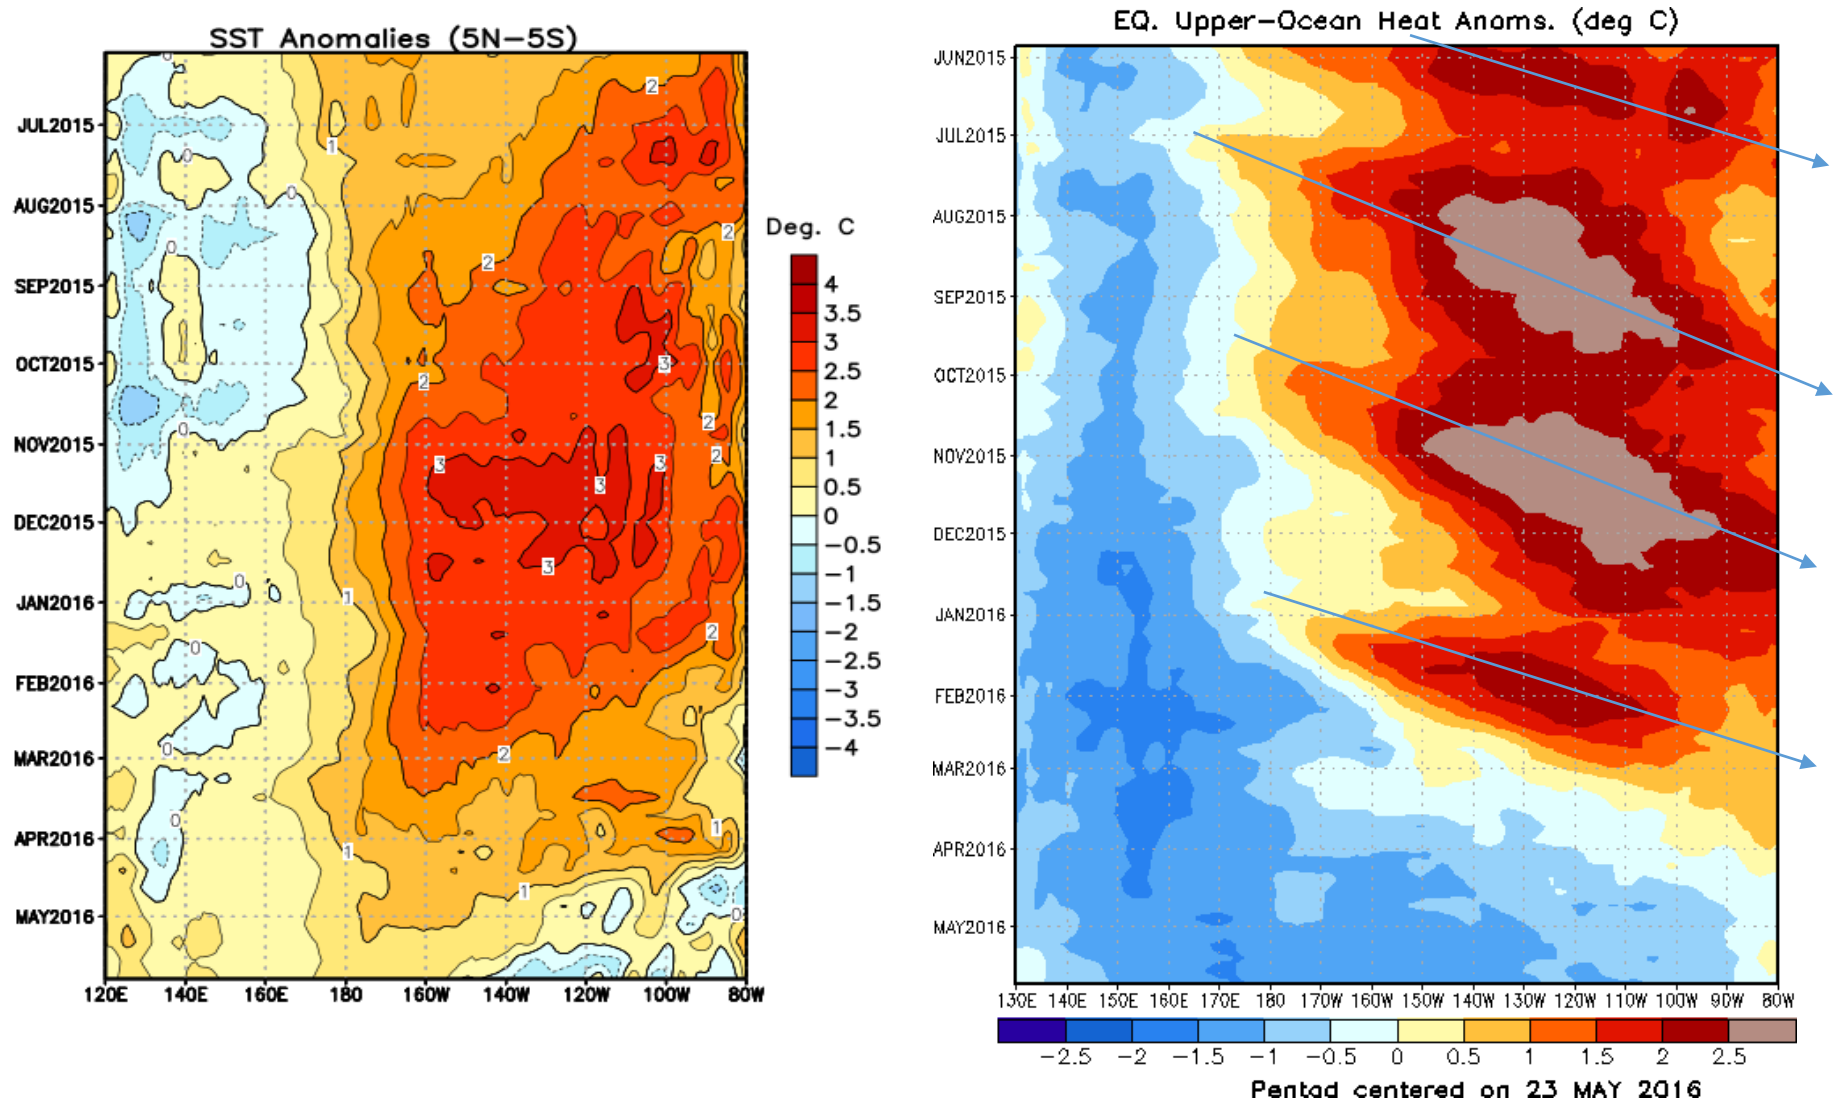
SST Anomalies (5N–5S)

JUL2015
AUG2015
SEP2015
OCT2015
NOV2015
DEC2015
JAN2016
FEB2016
MAR2016
APR2016
MAY2016

0 0 0 0 0 0 0 0 0 0
1 1 1 1 1
2 2 2 2 2 2 2 2 2
3 3 3 3 3 3

120E 140E 160E 180 160W 140W 120W 100W 80W

Deg. C
4
3.5
3
2.5
2
1.5
1
0.5
0
−0.5
−1
−1.5
−2
−2.5
−3
−3.5
−4

EQ. Upper-Ocean Heat Anoms. (deg C)

JUN2015
JUL2015
AUG2015
SEP2015
OCT2015
NOV2015
DEC2015
JAN2016
FEB2016
MAR2016
APR2016
MAY2016

130E 140E 150E 160E 170E 180 170W 160W 150W 140W 130W 120W 110W 100W 90W 80W

−2.5 −2 −1.5 −1 −0.5 0 0.5 1 1.5 2 2.5

Pentad centered on 23 MAY 2016